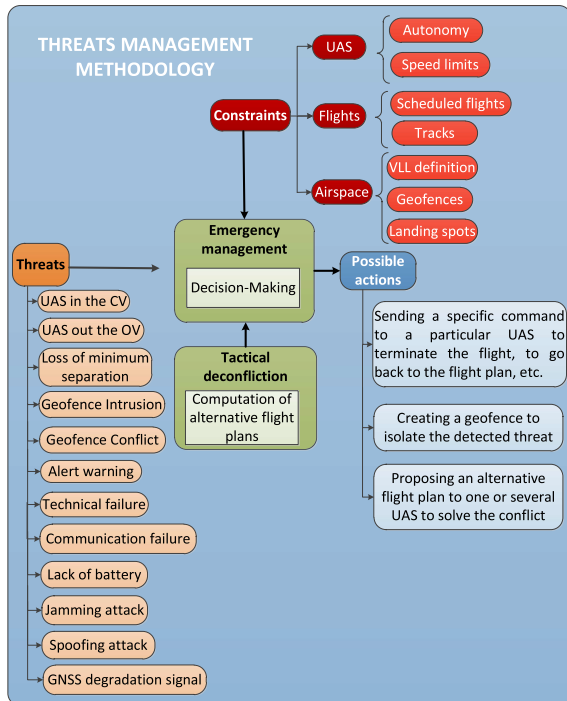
THREATS MANAGEMENT METHODOLOGY

Constraints

UAS
Autonomy
Speed limits

Flights
Scheduled flights
Tracks

Airspace
VLL definition
Geofences
Landing spots

Emergency management
Decision-Making

Tactical deconfliction
Computation of alternative flight plans

Possible actions
Sending a specific command to a particular UAS to terminate the flight, to go back to the flight plan, etc.
Creating a geofence to isolate the detected threat
Proposing an alternative flight plan to one or several UAS to solve the conflict

Threats
UAS in the CV
UAS out the OV
Loss of minimum separation
Geofence Intrusion
Geofence Conflict
Alert warning
Technical failure
Communication failure
Lack of battery
Jamming attack
Spoofing attack
GNSS degradation signal